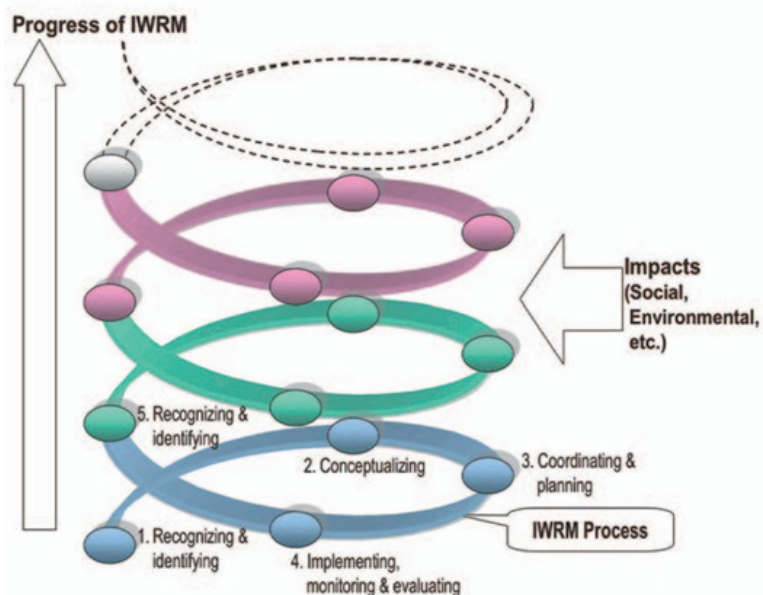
Progress of IWRM

Impacts (Social, Environmental, etc.)

5. Recognizing & identifying

2. Conceptualizing

3. Coordinating & planning

1. Recognizing & identifying

4. Implementing, monitoring & evaluating

IWRM Process